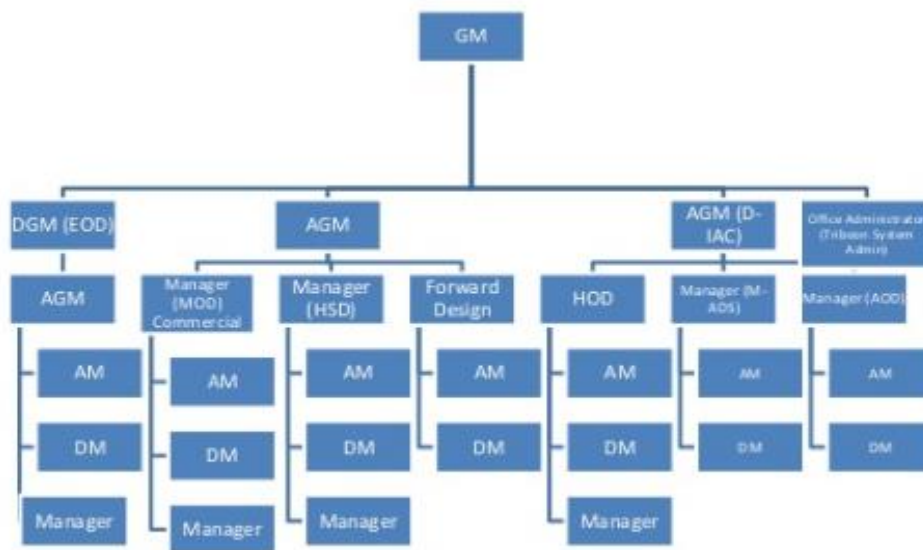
GM

DGM (EOD)

AGM

AM

DM

Manager

AGM

Manager (MOD) Commercial

AM

DM

Manager

Manager (HSD)

AM

DM

Manager

Forward Design

AM

DM

AGM (D-IAC)

HOD

AM

DM

Manager

Manager (M-AOS)

AM

DM

Office Administrator (Tribon System Admin)

Manager (AOD)

AM

DM